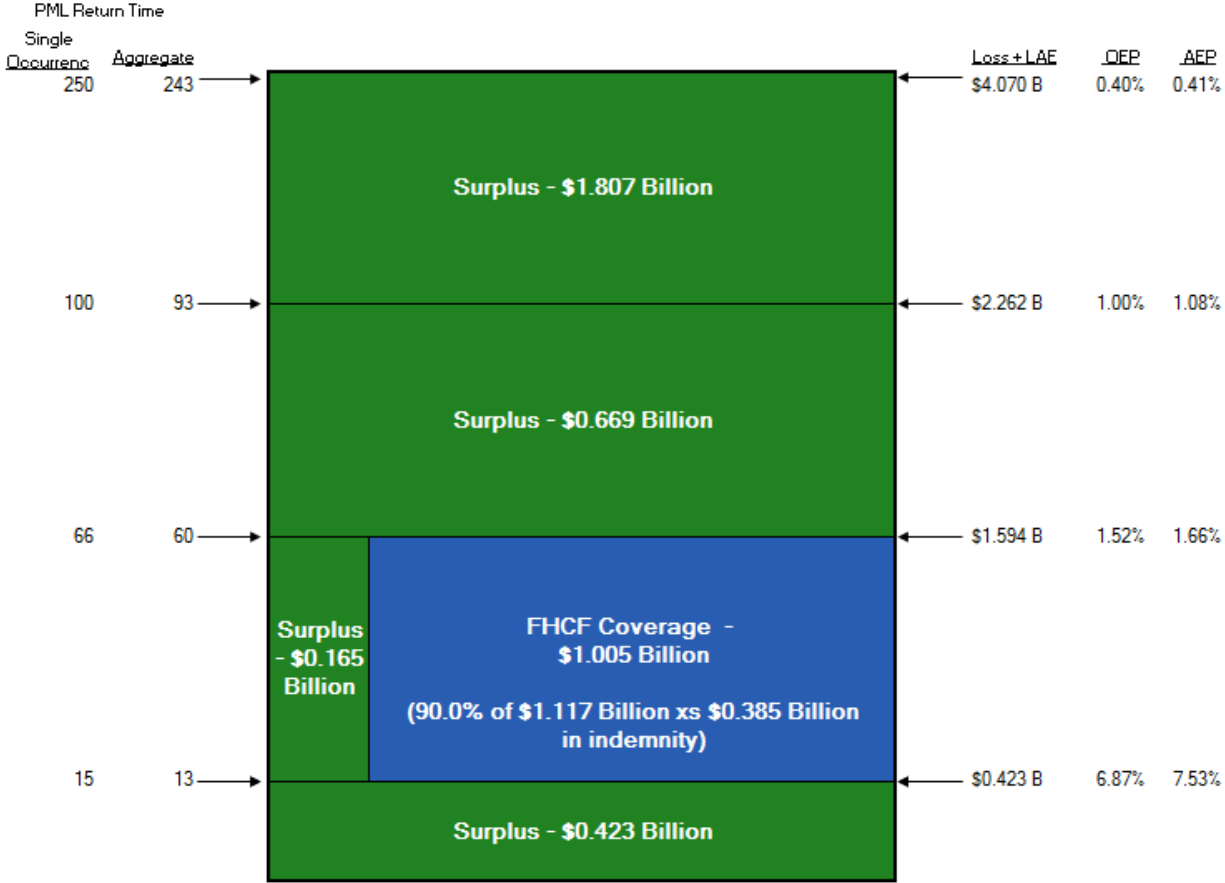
PML Return Time

Single Occurrenc | Aggregate | | Loss + LAE | OEP | AEP
250 | 243 | | $4.070 B | 0.40% | 0.41%

Surplus - $1.807 Billion

100 | 93 | | $2.262 B | 1.00% | 1.08%

Surplus - $0.669 Billion

66 | 60 | | $1.594 B | 1.52% | 1.66%

Surplus - $0.165 Billion

FHCF Coverage - $1.005 Billion

(90.0% of $1.117 Billion xs $0.385 Billion in indemnity)

15 | 13 | | $0.423 B | 6.87% | 7.53%

Surplus - $0.423 Billion